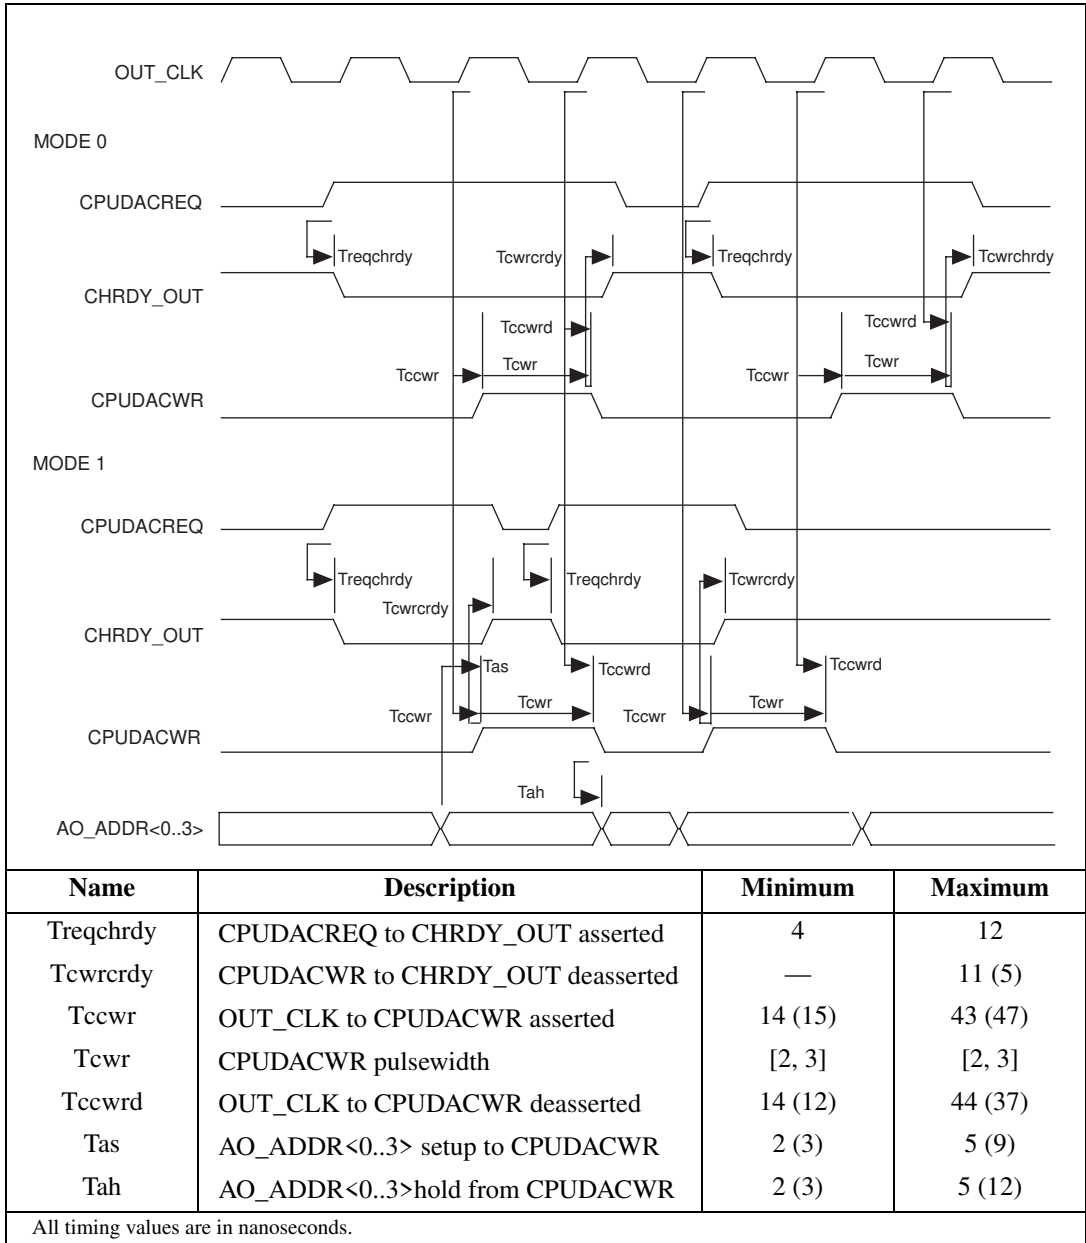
OUT_CLK

MODE 0

CPUDACREQ

Treqchrdy

Tcwrcrdy

Treqchrdy

Tcwrchrdy

CHRDY_OUT

Tccwrd

Tccwrd

Tccwr

Tcwr

Tccwr

Tcwr

CPUDACWR

MODE 1

CPUDACREQ

Treqchrdy

Treqchrdy

Tcwrcrdy

Tcwrcrdy

CHRDY_OUT

Tas

Tccwrd

Tccwrd

Tccwr

Tcwr

Tccwr

Tcwr

CPUDACWR

Tah

AO_ADDR<0..3>

| Name | Description | Minimum | Maximum |
|---|---|---|---|
| Treqchrdy | CPUDACREQ to CHRDY_OUT asserted | 4 | 12 |
| Tcwrcrdy | CPUDACWR to CHRDY_OUT deasserted | — | 11 (5) |
| Tccwr | OUT_CLK to CPUDACWR asserted | 14 (15) | 43 (47) |
| Tcwr | CPUDACWR pulsewidth | [2, 3] | [2, 3] |
| Tccwrd | OUT_CLK to CPUDACWR deasserted | 14 (12) | 44 (37) |
| Tas | AO_ADDR<0..3> setup to CPUDACWR | 2 (3) | 5 (9) |
| Tah | AO_ADDR<0..3>hold from CPUDACWR | 2 (3) | 5 (12) |

All timing values are in nanoseconds.